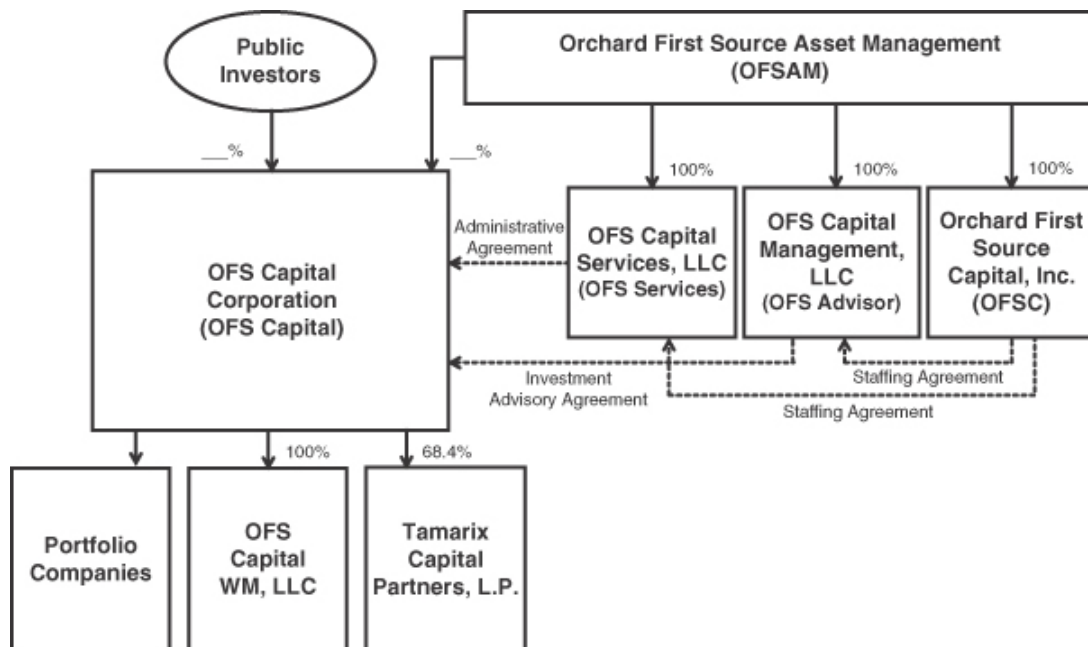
Public Investors

Orchard First Source Asset Management (OFSAM)

__%

__%

100%

100%

100%

Administrative Agreement

OFS Capital Corporation (OFS Capital)

OFS Capital Services, LLC (OFS Services)

OFS Capital Management, LLC (OFS Advisor)

Orchard First Source Capital, Inc. (OFSC)

Investment Advisory Agreement

Staffing Agreement

Staffing Agreement

100%

68.4%

Portfolio Companies

OFS Capital WM, LLC

Tamarix Capital Partners, L.P.